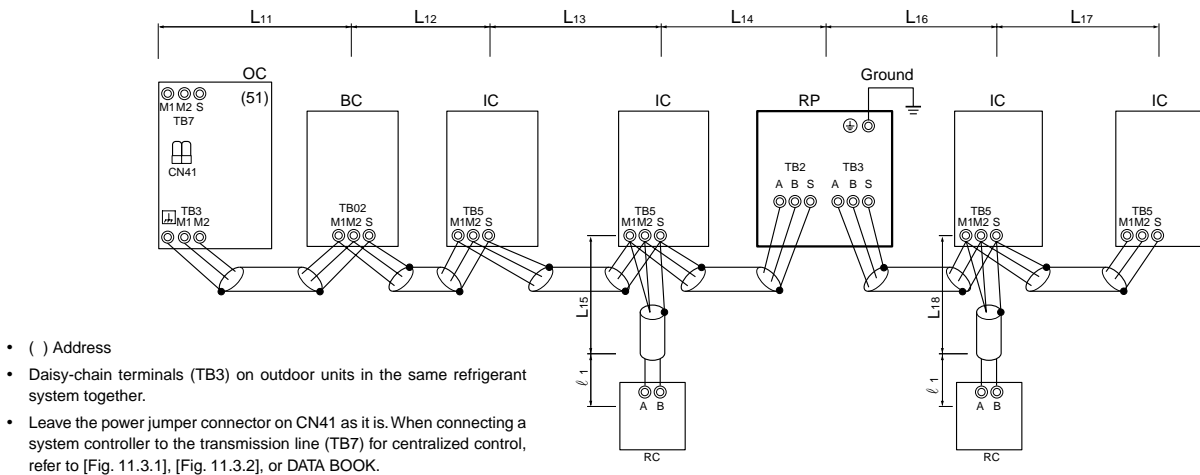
$L_{11}$ $L_{12}$ $L_{13}$ $L_{14}$ $L_{16}$ $L_{17}$

OC
(51)
M1 M2 S
TB7
CN41
TB3
M1 M2

BC
TB02
M1M2 S

IC
TB5
M1M2 S

IC
TB5
M1M2 S

Ground

RP
TB2
A B S
TB3
A B S

IC
TB5
M1M2 S

IC
TB5
M1M2 S

$L_{15}$
$\ell_1$
A B
RC

$L_{18}$
$\ell_1$
A B
RC

• ( ) Address
• Daisy-chain terminals (TB3) on outdoor units in the same refrigerant system together.
• Leave the power jumper connector on CN41 as it is. When connecting a system controller to the transmission line (TB7) for centralized control, refer to [Fig. 11.3.1], [Fig. 11.3.2], or DATA BOOK.